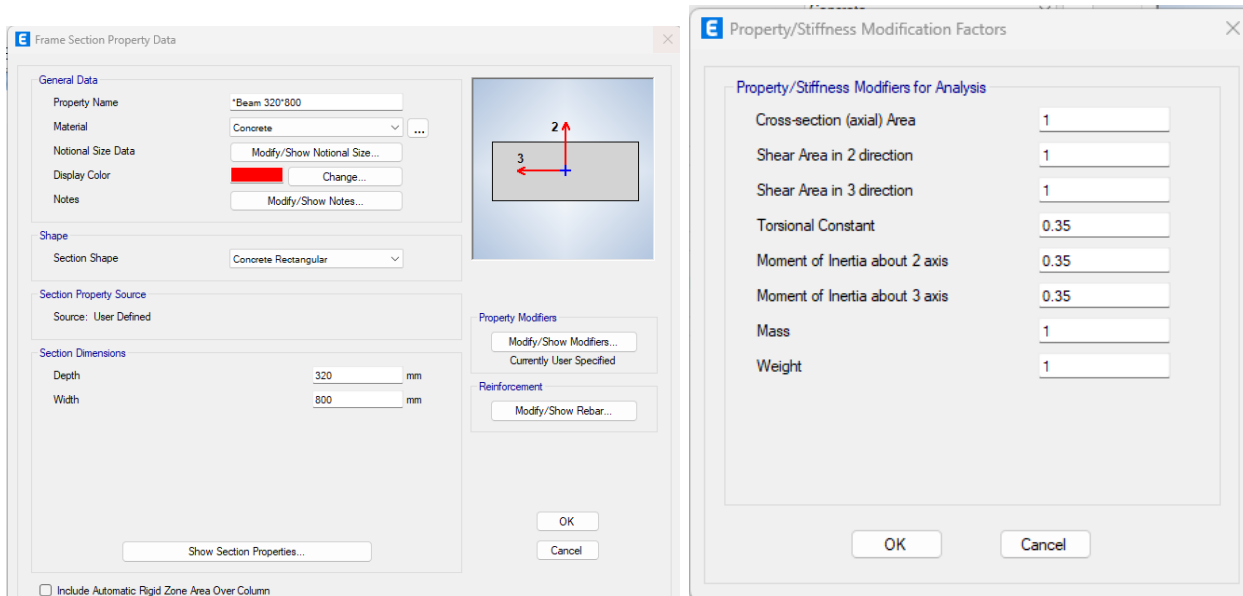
Frame Section Property Data

General Data
Property Name *Beam 320*800
Material Concrete
Notional Size Data Modify/Show Notional Size...
Display Color Change...
Notes Modify/Show Notes...

2
3

Shape
Section Shape Concrete Rectangular

Section Property Source
Source: User Defined

Property Modifiers
Modify/Show Modifiers...
Currently User Specified

Section Dimensions
Depth 320 mm
Width 800 mm

Reinforcement
Modify/Show Rebar...

OK
Cancel

Show Section Properties...

Include Automatic Rigid Zone Area Over Column

Property/Stiffness Modification Factors

Property/Stiffness Modifiers for Analysis
Cross-section (axial) Area 1
Shear Area in 2 direction 1
Shear Area in 3 direction 1
Torsional Constant 0.35
Moment of Inertia about 2 axis 0.35
Moment of Inertia about 3 axis 0.35
Mass 1
Weight 1

OK
Cancel